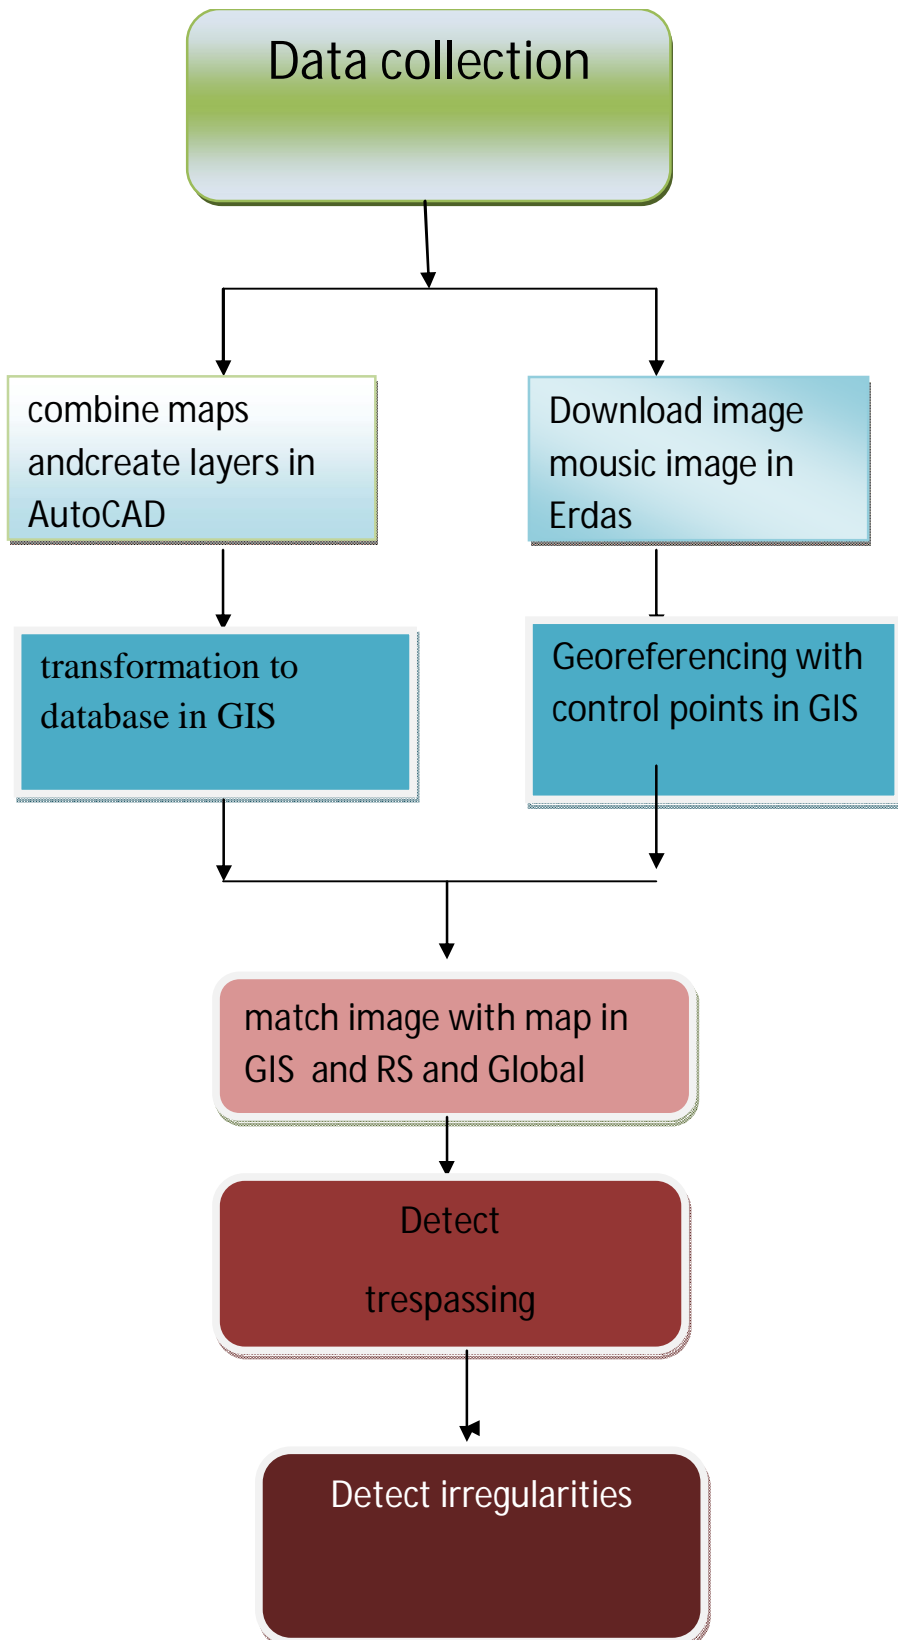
Data collection

combine maps andcreate layers in AutoCAD

Download image mousic image in Erdas

transformation to database in GIS

Georeferencing with control points in GIS

match image with map in GIS and RS and Global

Detect

trespassing

Detect irregularities